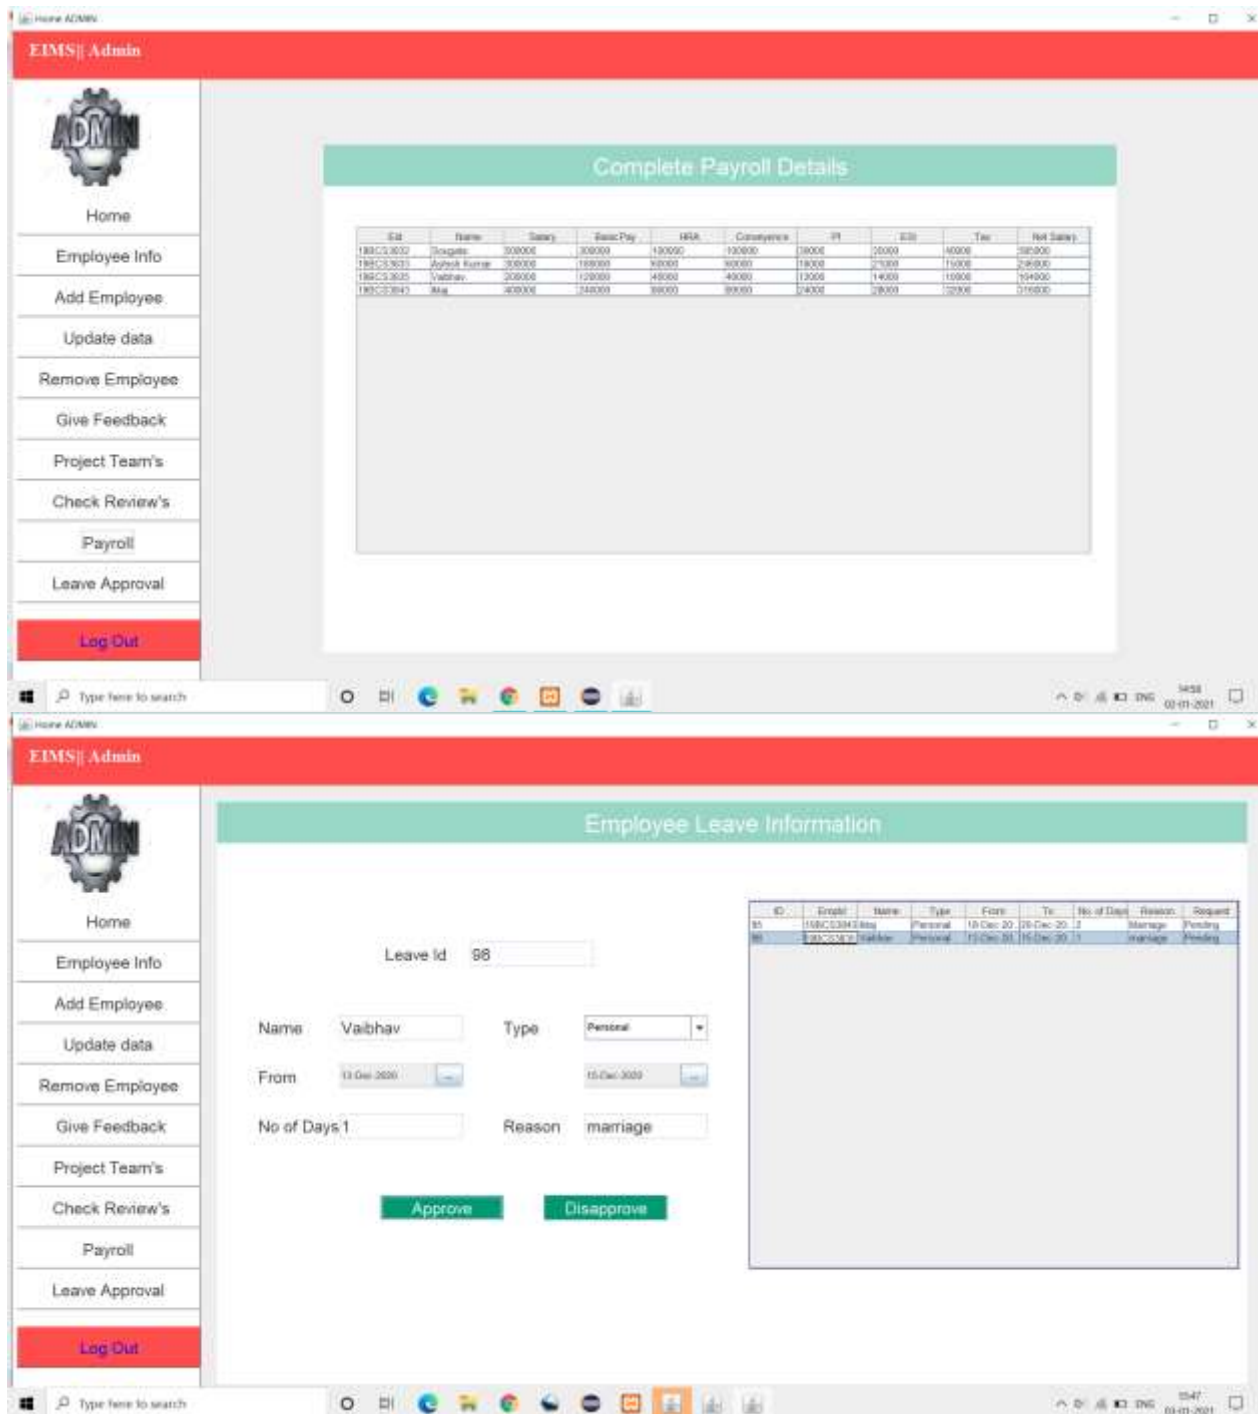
Home ADMIN

EIMS|| Admin

ADMIN

Home
Employee Info
Add Employee
Update data
Remove Employee
Give Feedback
Project Team's
Check Review's
Payroll
Leave Approval

Log Out

Complete Payroll Details

| Eid | Name | Salary | Basic Pay | HRA | Conveyance | PF | ESI | Tax | Net Salary |
|---|---|---|---|---|---|---|---|---|---|
| 18BCS3032 | Swagata | 300000 | 300000 | 100000 | 100000 | 28000 | 20000 | 40000 | 285000 |
| 18BCS3031 | Ashish Kumar | 300000 | 180000 | 90000 | 60000 | 18000 | 21000 | 15000 | 298000 |
| 18BCS3035 | Vaibhav | 200000 | 120000 | 40000 | 40000 | 12000 | 14000 | 16000 | 164000 |
| 18BCS3043 | Anuj | 400000 | 240000 | 80000 | 80000 | 24000 | 28000 | 32000 | 316000 |

Type here to search

Home ADMIN

EIMS|| Admin

ADMIN

Home
Employee Info
Add Employee
Update data
Remove Employee
Give Feedback
Project Team's
Check Review's
Payroll
Leave Approval

Log Out

Employee Leave Information

Leave Id 98

Name Vaibhav Type Personal

From 13-Dec-2020 15-Dec-2020

No of Days 1 Reason marriage

Approve Disapprove

| ID | EmpId | Name | Type | From | To | No of Days | Reason | Request |
|---|---|---|---|---|---|---|---|---|
| 95 | 18BCS3043 | Anuj | Personal | 18-Dec-20 | 20-Dec-20 | 2 | Marriage | Pending |
| 98 | 18BCS3035 | Vaibhav | Personal | 13-Dec-20 | 15-Dec-20 | 1 | marriage | Pending |

Type here to search